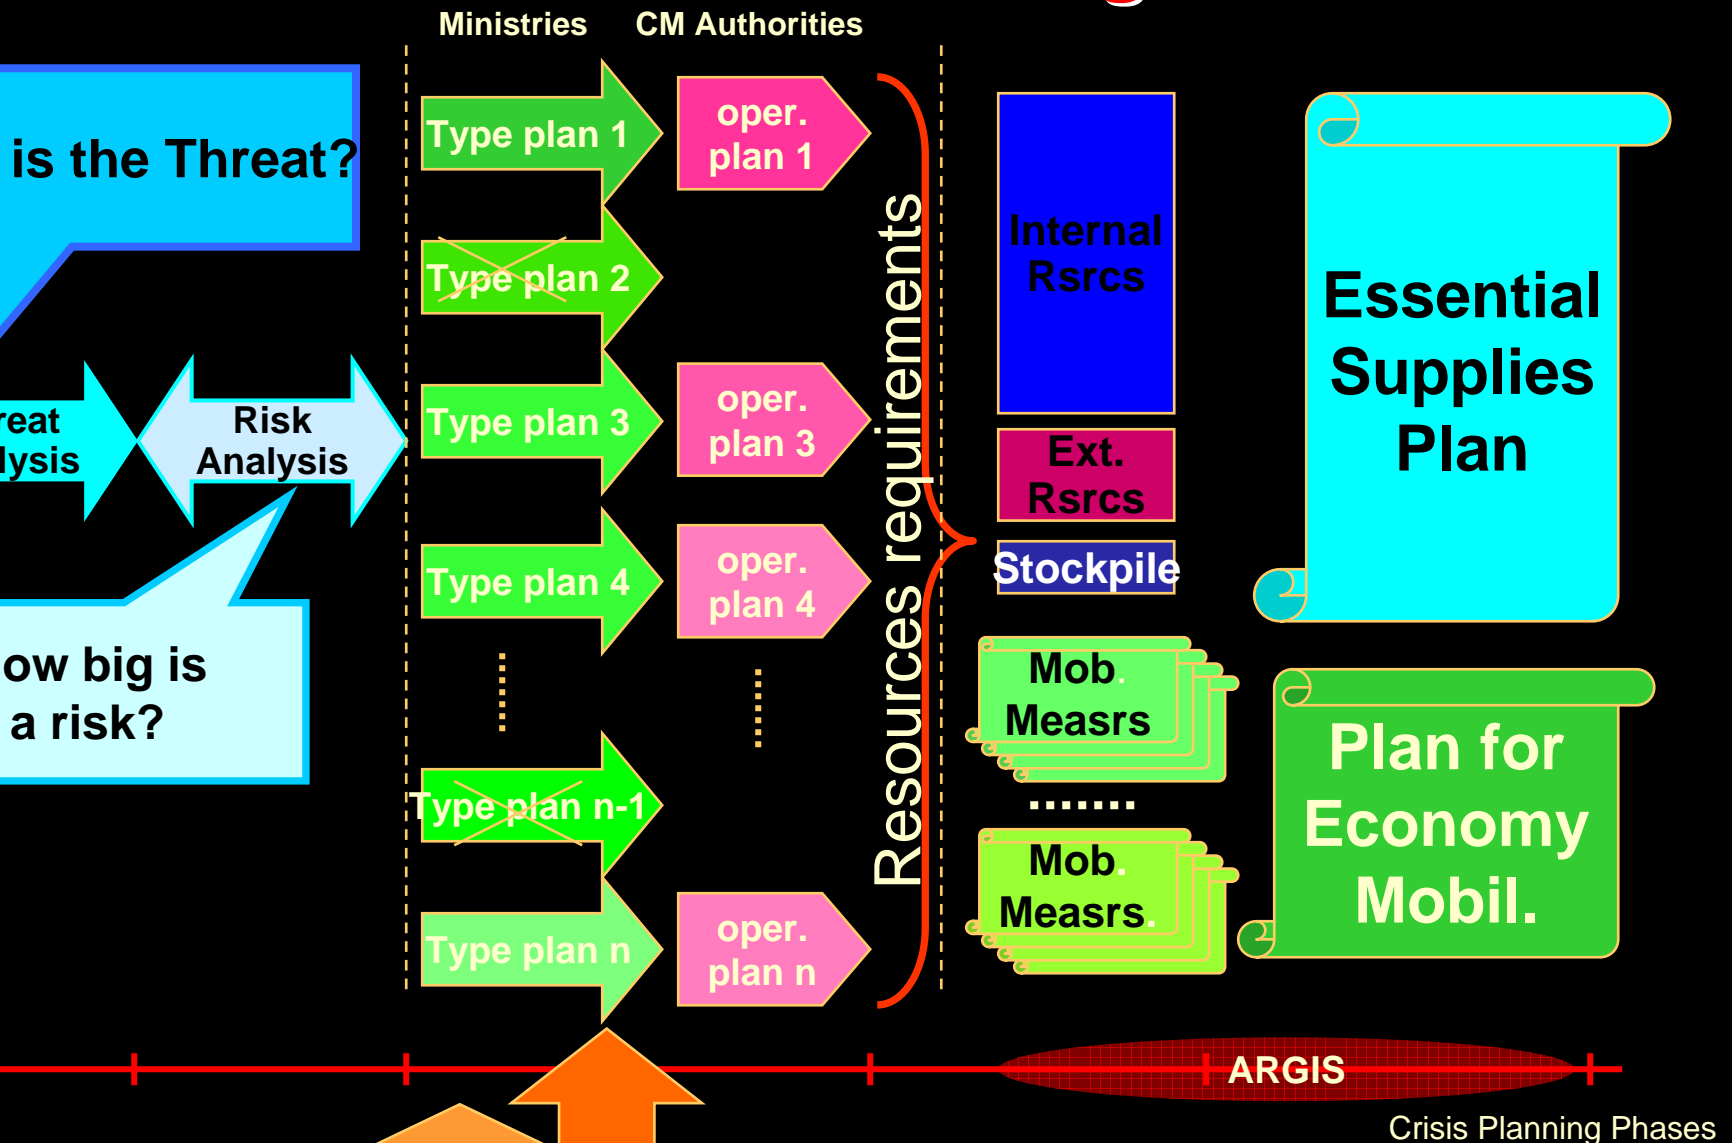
Ministries CM Authorities

is the Threat?

reat
lysis

Risk Analysis

ow big is a risk?

Type plan 1

oper. plan 1

Type plan 2

Type plan 3

oper. plan 3

Type plan 4

oper. plan 4

Type plan n-1

Type plan n

oper. plan n

Resources requirements

Internal Rsrcs

Ext. Rsrcs

Stockpile

Mob. Measrs

.......

Mob. Measrs.

Essential Supplies Plan

Plan for Economy Mobil.

ARGIS

Crisis Planning Phases